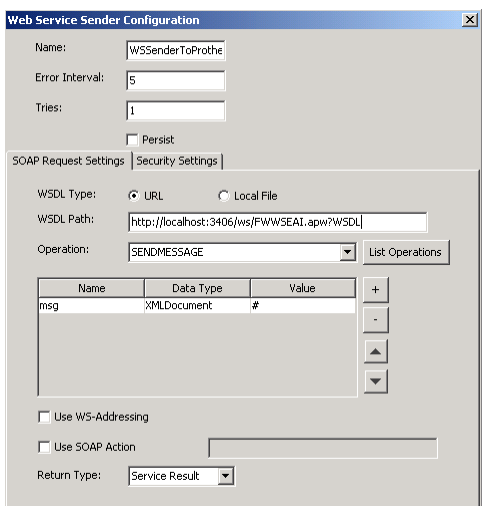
Web Service Sender Configuration

Name: WSSenderToProthe

Error Interval: 5

Tries: 1

Persist

SOAP Request Settings | Security Settings

WSDL Type: URL Local File

WSDL Path: http://localhost:3406/ws/FWWSEAI.apw?WSDL

Operation: SENDMESSAGE List Operations

| Name | Data Type | Value |
|---|---|---|
| msg | XMLDocument | # |

+
-

Use WS-Addressing

Use SOAP Action

Return Type: Service Result